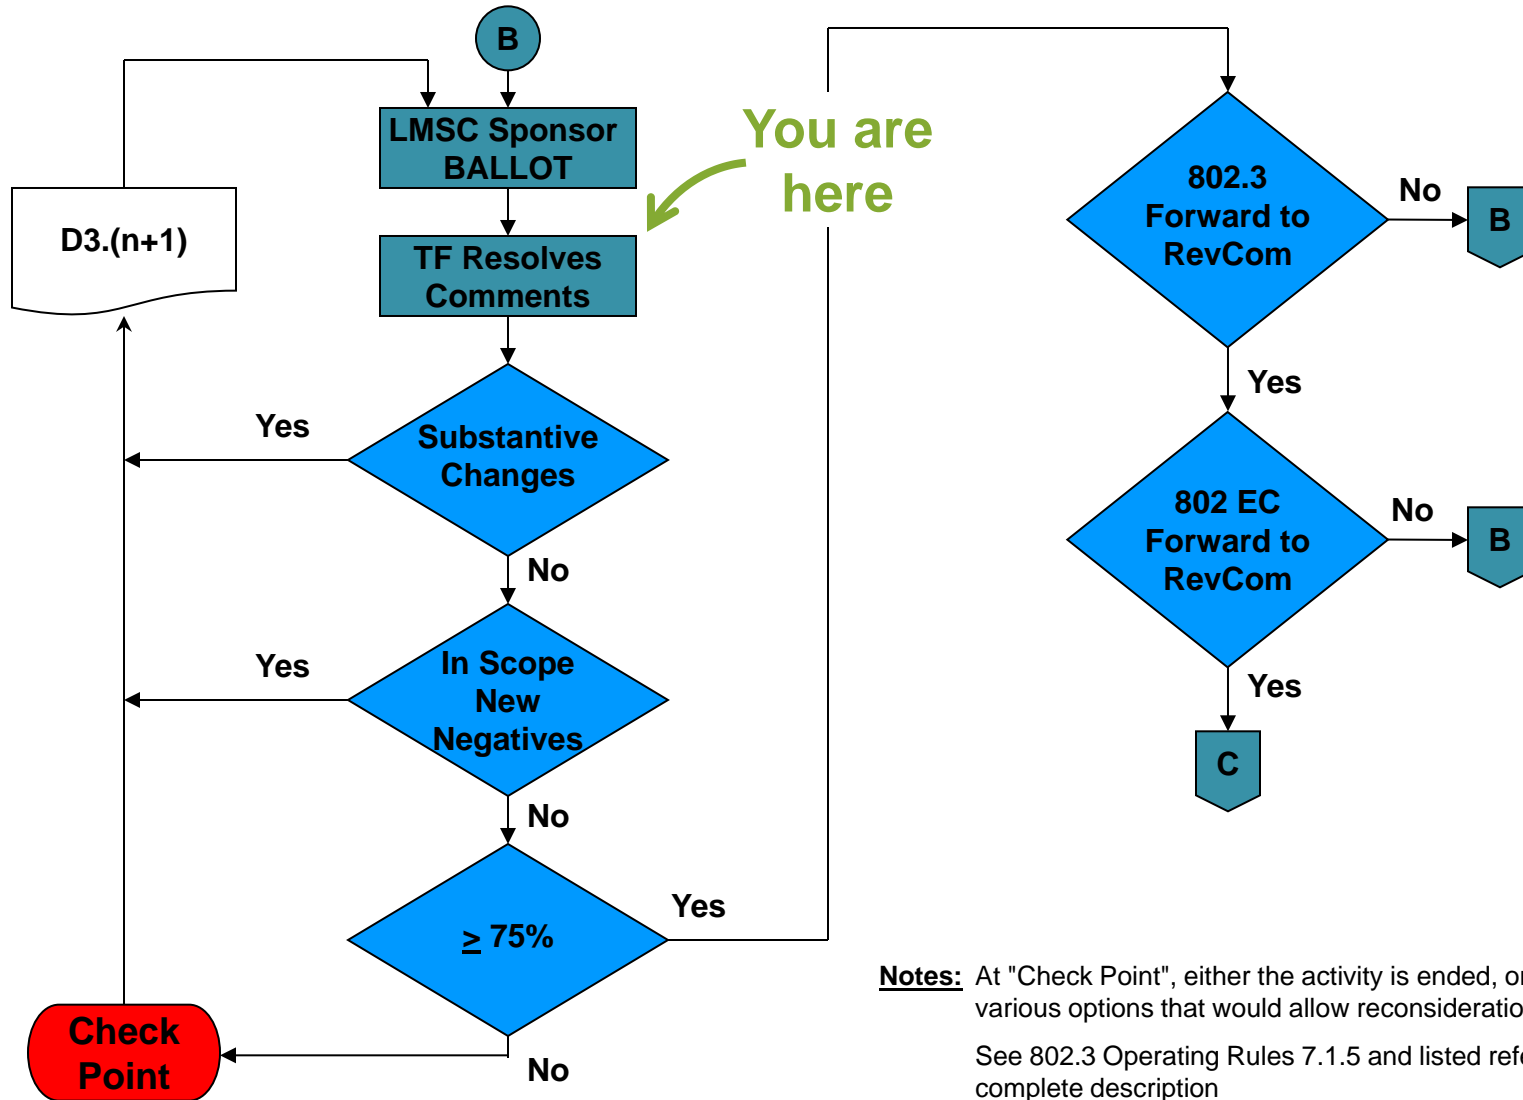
B

LMSC Sponsor BALLOT

D3.(n+1)

You are here

TF Resolves Comments

Yes

Substantive Changes

No

Yes

In Scope New Negatives

No

$\geq$ 75%

Yes

Check Point

No

802.3 Forward to RevCom

No

B

Yes

802 EC Forward to RevCom

No

B

Yes

C

Notes: At "Check Point", either the activity is ended, o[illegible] various options that would allow reconsideratio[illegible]

See 802.3 Operating Rules 7.1.5 and listed ref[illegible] complete description